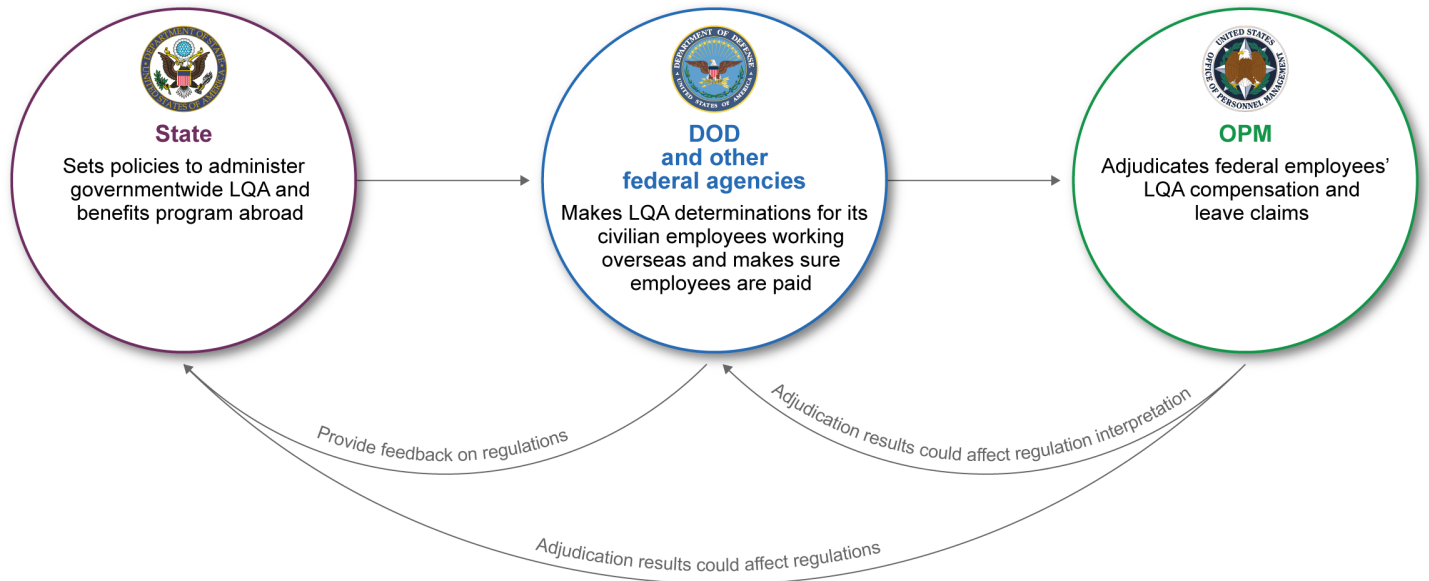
DEPARTMENT OF STATE
UNITED STATES OF AMERICA

State
Sets policies to administer governmentwide LQA and benefits program abroad

DEPARTMENT OF DEFENSE
UNITED STATES OF AMERICA

DOD
and other
federal agencies
Makes LQA determinations for its civilian employees working overseas and makes sure employees are paid

UNITED STATES
OFFICE OF PERSONNEL MANAGEMENT

OPM
Adjudicates federal employees' LQA compensation and leave claims

Provide feedback on regulations

Adjudication results could affect regulation interpretation

Adjudication results could affect regulations